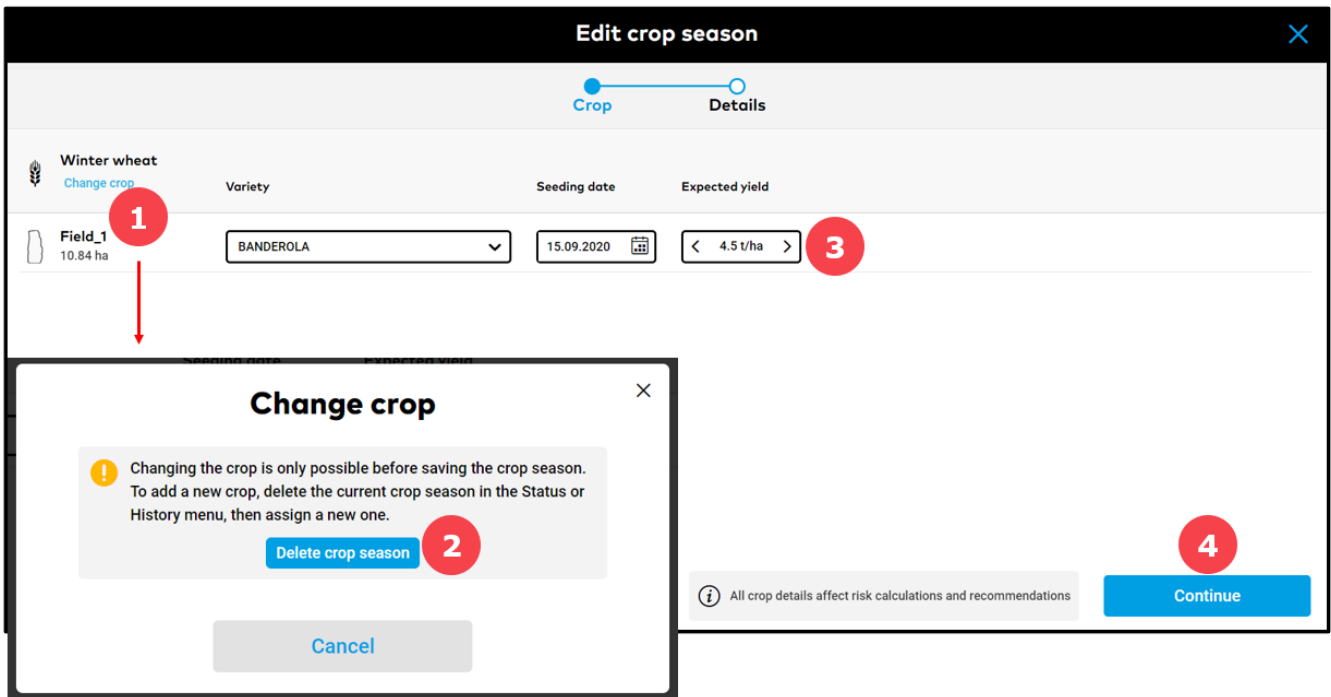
Edit crop season

Crop
Details

Winter wheat
Change crop

Variety
Seeding date
Expected yield

1

Field_1
10.84 ha

BANDEROLA
15.09.2020
4.5 t/ha

3

Seeding date
Expected yield

Change crop

Changing the crop is only possible before saving the crop season. To add a new crop, delete the current crop season in the Status or History menu, then assign a new one.

Delete crop season

2

Cancel

4

All crop details affect risk calculations and recommendations

Continue